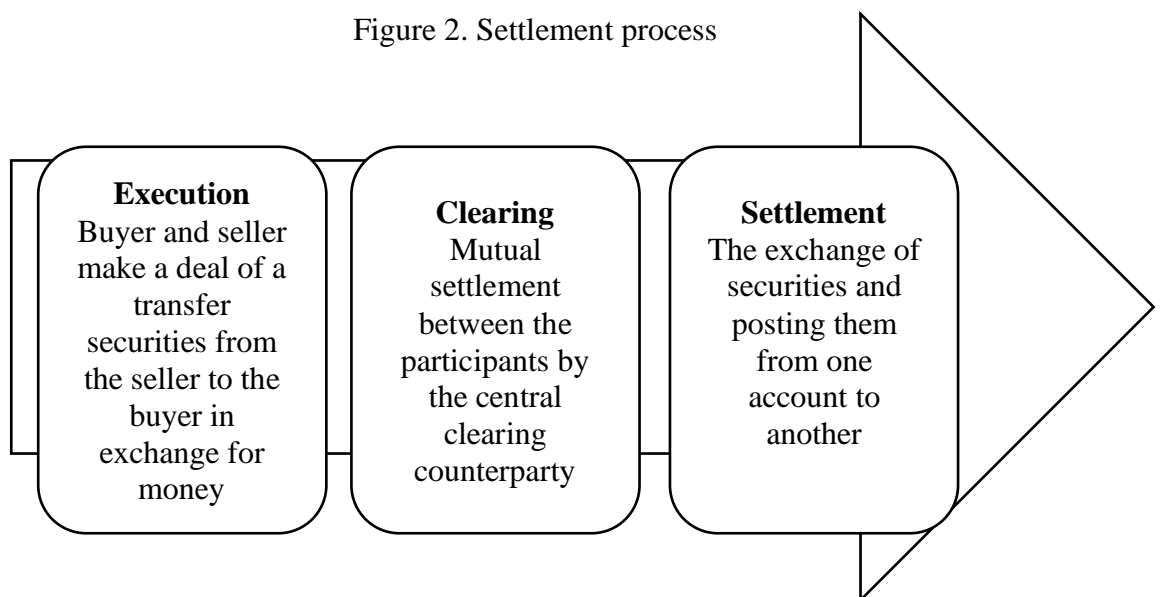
Figure 2. Settlement process

**Execution**
Buyer and seller make a deal of a transfer securities from the seller to the buyer in exchange for money

**Clearing**
Mutual settlement between the participants by the central clearing counterparty

**Settlement**
The exchange of securities and posting them from one account to another